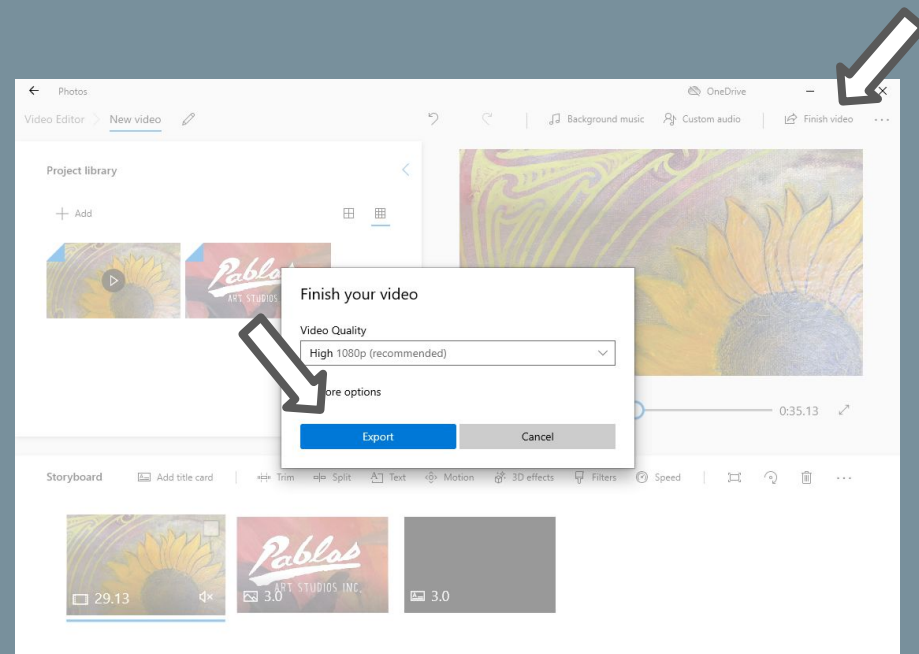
Photos

OneDrive

Video Editor New video

Background music Custom audio Finish video ...

Project library

Add

Pablos ART STUDIOS INC.

Finish your video

Video Quality

High 1080p (recommended)

ore options

Export Cancel

0:35.13

Storyboard Add title card Trim Split Text Motion 3D effects Filters Speed ...

29.13

Pablos ART STUDIOS INC.

3.0

3.0